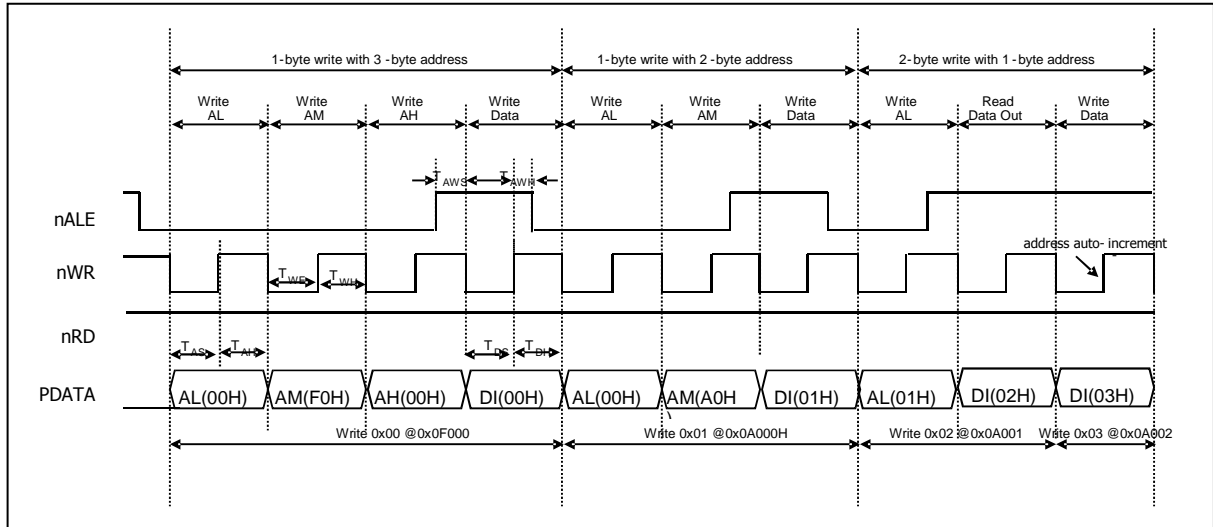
1-byte write with 3 -byte address
1-byte write with 2 -byte address
2-byte write with 1 -byte address

Write AL
Write AM
Write AH
Write Data
Write AL
Write AM
Write Data
Write AL
Read Data Out
Write Data

$T_{AWS}$
$T_{AWH}$

nALE

address auto- increment

nWR

$T_{WL}$
$T_{WH}$

nRD

$T_{AS}$
$T_{AH}$
$T_{DS}$
$T_{DH}$

PDATA

AL(00H)
AM(F0H)
AH(00H)
DI(00H)
AL(00H)
AM(A0H
DI(01H)
AL(01H)
DI(02H)
DI(03H)

Write 0x00 @0x0F000
Write 0x01 @0x0A000H
Write 0x02 @0x0A001
Write 0x03 @0x0A002